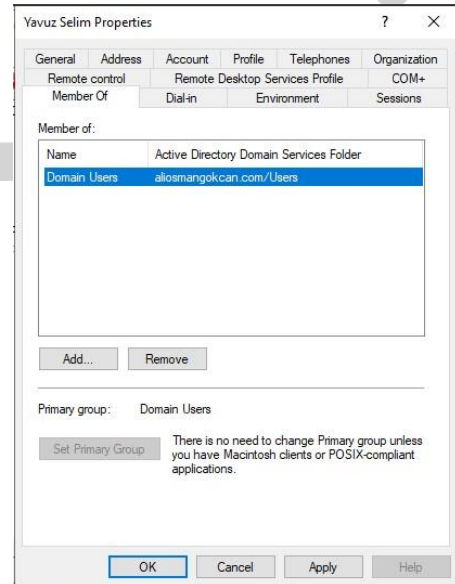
Yavuz Selim Properties

?

General | Address | Account | Profile | Telephones | Organization
Remote control | Remote Desktop Services Profile | COM+
Member Of | Dial-in | Environment | Sessions

Member of:

| Name | Active Directory Domain Services Folder |
|---|---|
| Domain Users | aliosmangokcan.com/Users |

Add... Remove

Primary group: Domain Users

Set Primary Group

There is no need to change Primary group unless you have Macintosh clients or POSIX-compliant applications.

OK Cancel Apply Help